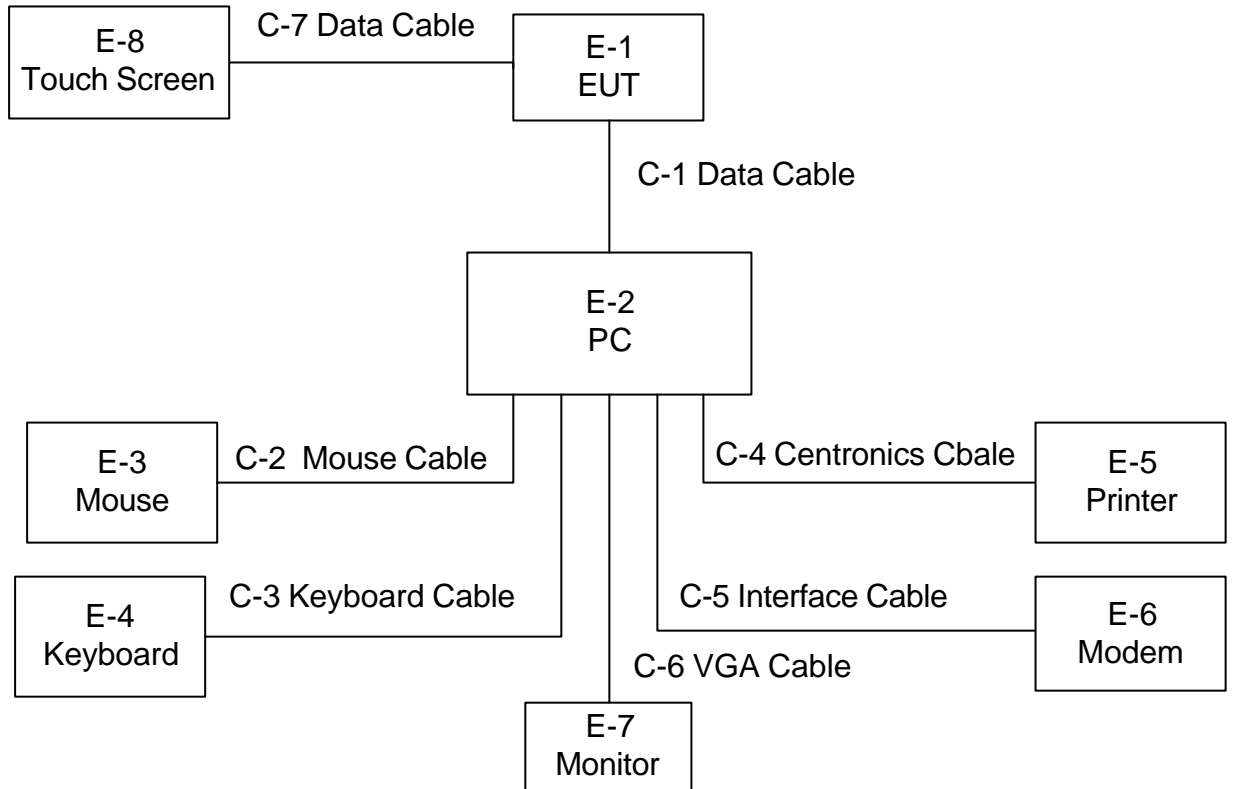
E-8
Touch Screen

C-7 Data Cable

E-1
EUT

C-1 Data Cable

E-2
PC

E-3
Mouse

C-2 Mouse Cable

C-4 Centronics Cbale

E-5
Printer

E-4
Keyboard

C-3 Keyboard Cable

C-5 Interface Cable

E-6
Modem

C-6 VGA Cable

E-7
Monitor